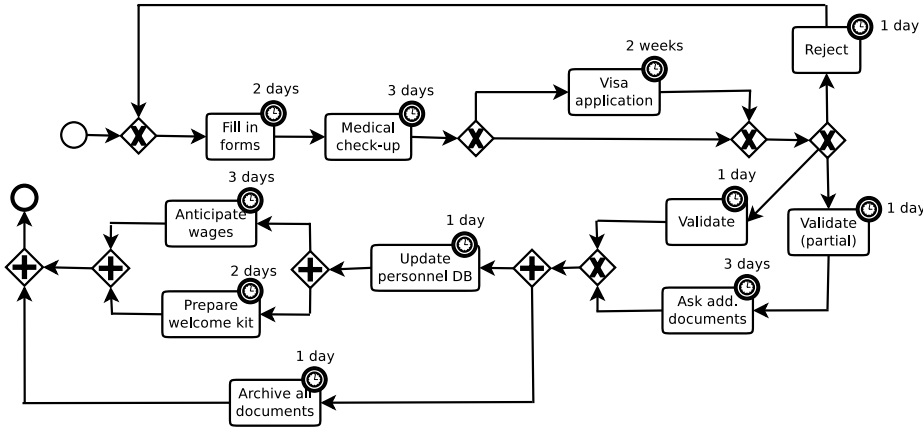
2 weeks

1 day

Reject

2 days

3 days

Visa application

Fill in forms

Medical check-up

1 day

3 days

Validate

Validate (partial)

1 day

Anticipate wages

1 day

2 days

Update personnel DB

3 days

Prepare welcome kit

Ask add. documents

1 day

Archive all documents